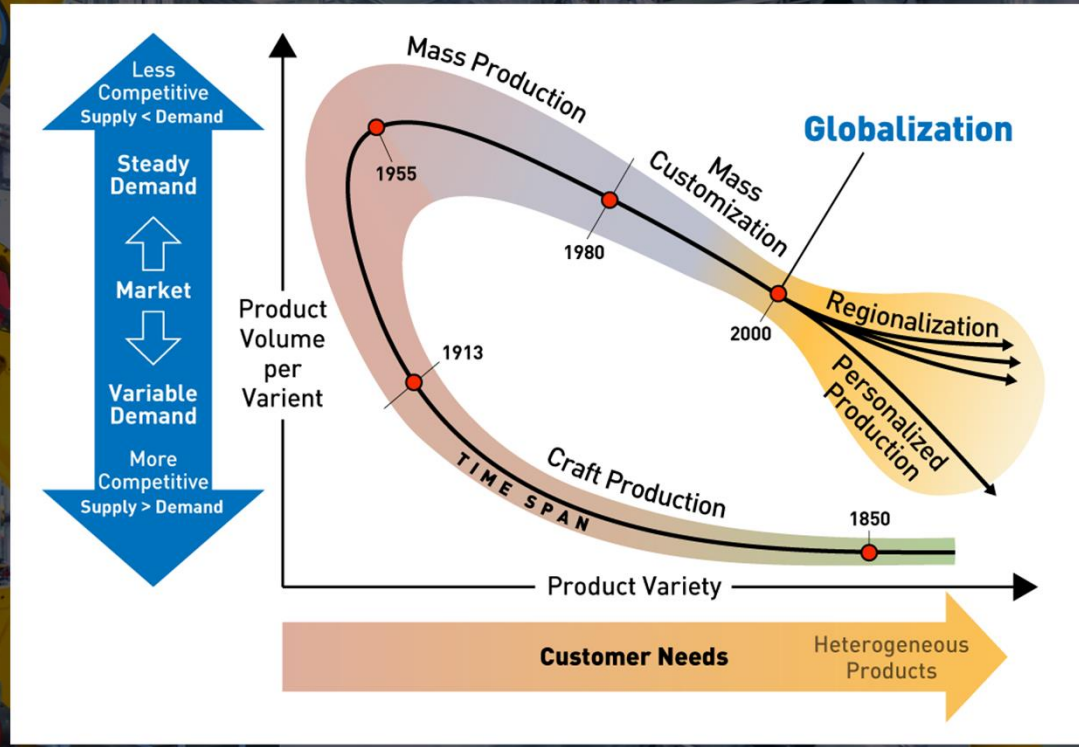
Less Competitive
Supply < Demand

Steady Demand

Market

Variable Demand

More Competitive
Supply > Demand

Product Volume per Varient

Mass Production

1955

Mass Customization

1980

Globalization

2000

Regionalization

Personalized Production

1913

TIME SPAN

Craft Production

1850

Product Variety

Customer Needs

Heterogeneous Products